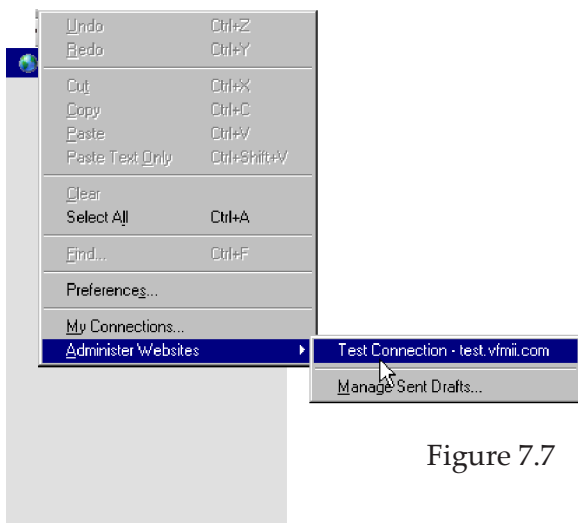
Undo Ctrl+Z
Redo Ctrl+Y

Cut Ctrl+X
Copy Ctrl+C
Paste Ctrl+V
Paste Text Only Ctrl+Shift+V

Clear
Select All Ctrl+A

Find... Ctrl+F

Preferences...

My Connections...
Administer Websites

Test Connection - test.vfmii.com

Manage Sent Drafts...

Figure 7.7